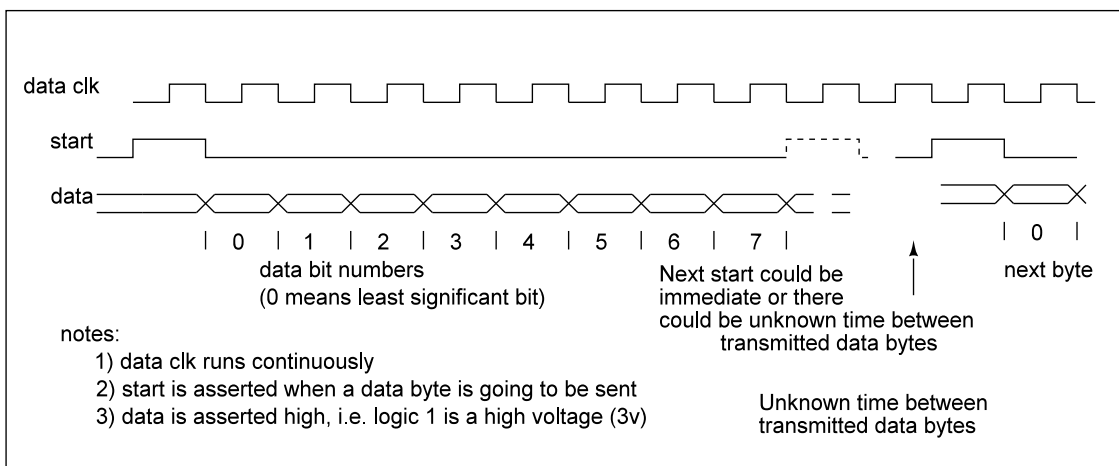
data clk

start

data

0 1 2 3 4 5 6 7

0

data bit numbers
(0 means least significant bit)

Next start could be immediate or there could be unknown time between transmitted data bytes

next byte

notes:
1) data clk runs continuously
2) start is asserted when a data byte is going to be sent
3) data is asserted high, i.e. logic 1 is a high voltage (3v)

Unknown time between transmitted data bytes